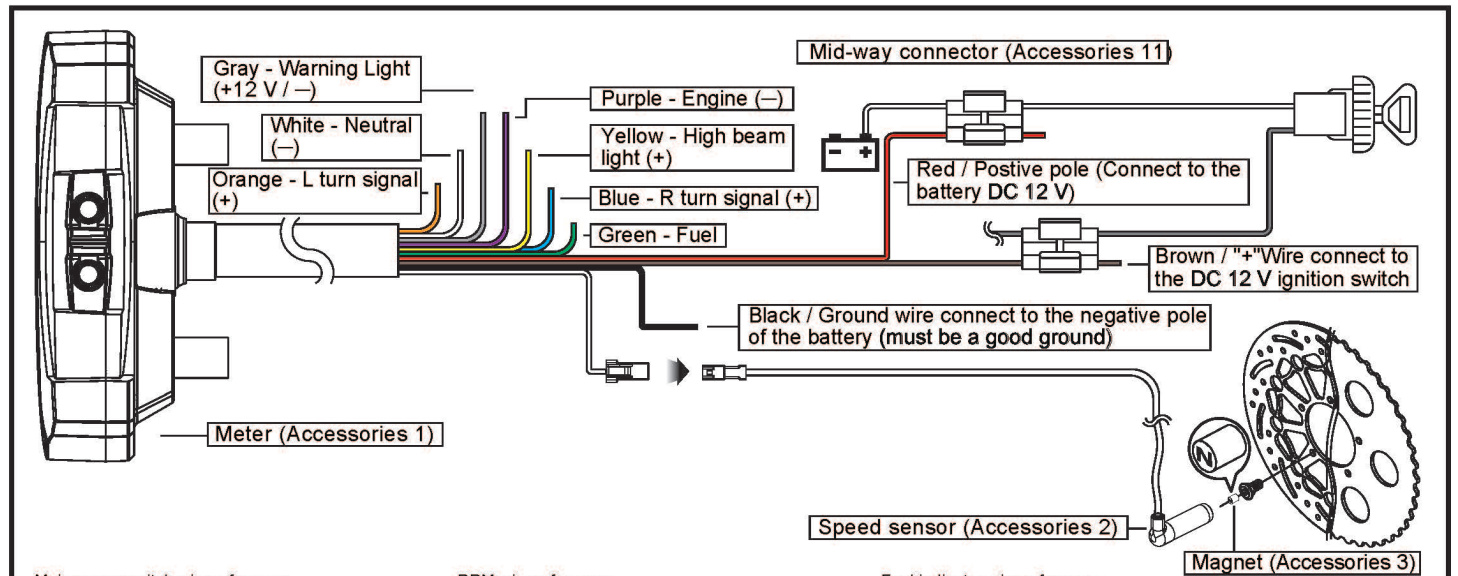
Gray - Warning Light (+12 V / –)

White - Neutral (–)

Orange - L turn signal (+)

Purple - Engine (–)

Yellow - High beam light (+)

Blue - R turn signal (+)

Green - Fuel

Mid-way connector (Accessories 11)

Red / Postive pole (Connect to the battery DC 12 V)

Brown / "+"Wire connect to the DC 12 V ignition switch

Black / Ground wire connect to the negative pole of the battery (must be a good ground)

Meter (Accessories 1)

N

Speed sensor (Accessories 2)

Magnet (Accessories 3)

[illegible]